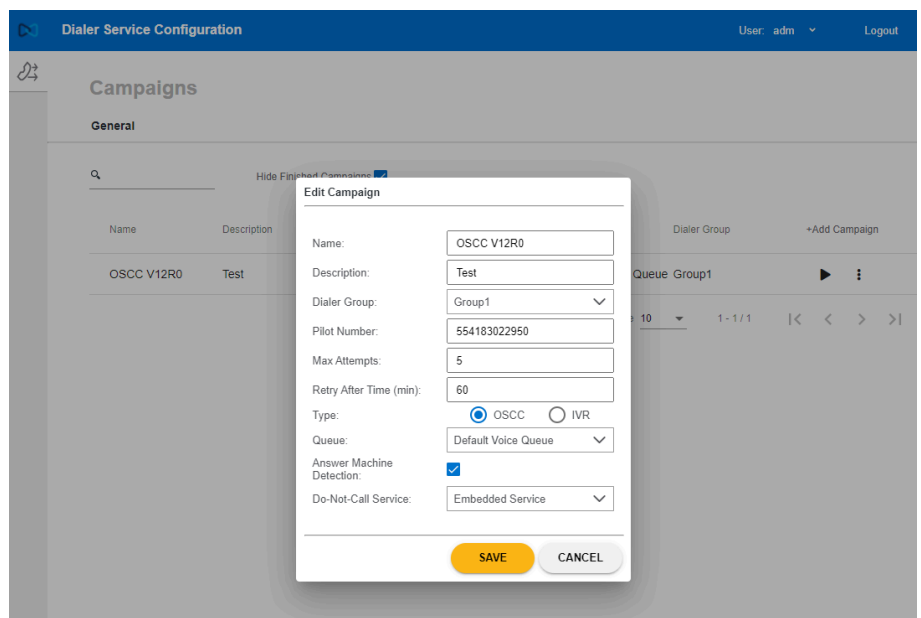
Dialer Service Configuration

User: adm

Logout

Campaigns

General

Hide Finished Campaigns

Name

Description

Dialer Group

+Add Campaign

OSCC V12R0

Test

Queue Group1

10

1 - 1 / 1

Edit Campaign

Name: OSCC V12R0

Description: Test

Dialer Group: Group1

Pilot Number: 554183022950

Max Attempts: 5

Retry After Time (min): 60

Type: OSCC IVR

Queue: Default Voice Queue

Answer Machine Detection:

Do-Not-Call Service: Embedded Service

SAVE

CANCEL